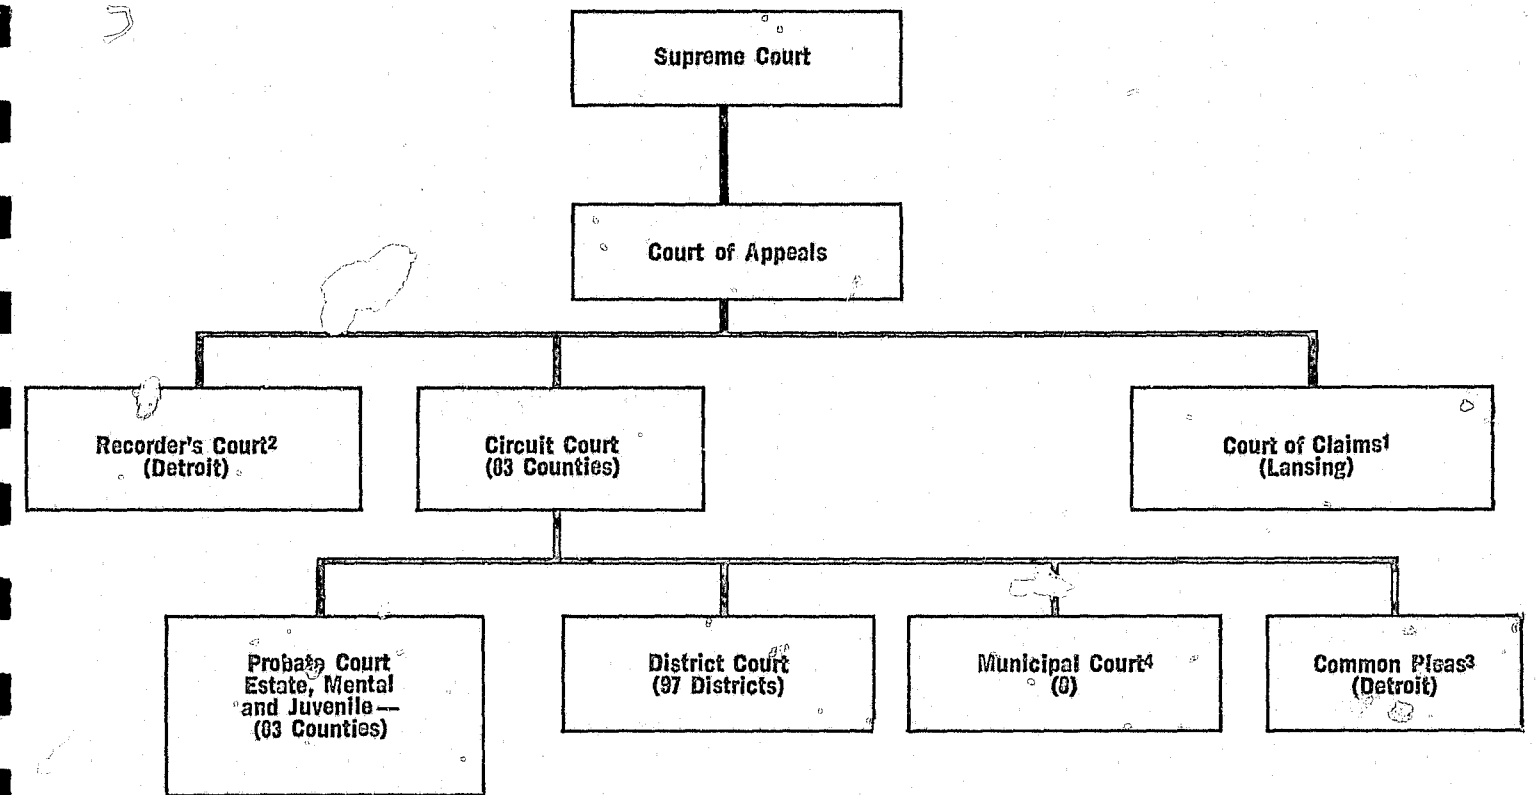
Supreme Court

Court of Appeals

Recorder's Court$^2$
(Detroit)

Circuit Court
(83 Counties)

Court of Claims$^1$
(Lansing)

Probate Court
Estate, Mental and Juvenile—
(83 Counties)

District Court
(97 Districts)

Municipal Court$^4$
(6)

Common Pleas$^3$
(Detroit)